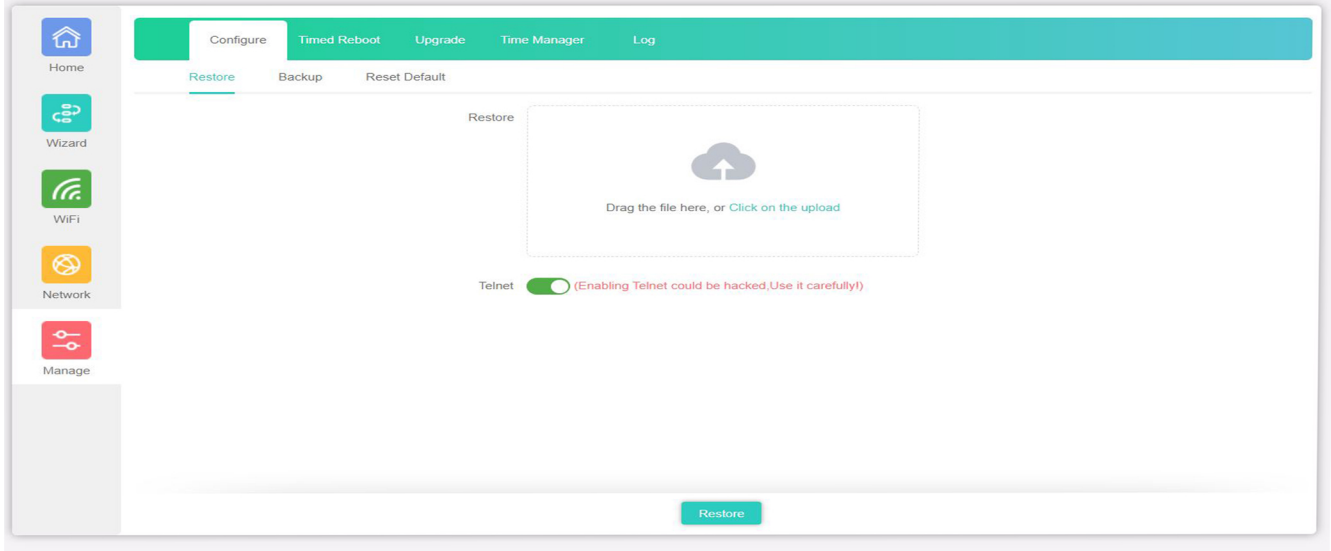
Home

Wizard

WiFi

Network

Manage

Configure Timed Reboot Upgrade Time Manager Log

Restore Backup Reset Default

Restore

Drag the file here, or Click on the upload

Telnet (Enabling Telnet could be hacked,Use it carefully!)

Restore